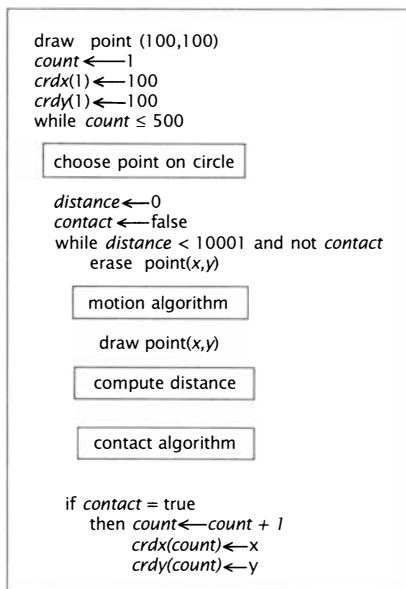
draw point (100,100)
*count* $\longleftarrow$ 1
*crdx*(1) $\longleftarrow$ 100
*crdy*(1) $\longleftarrow$ 100
while *count* $\leq$ 500

choose point on circle

*distance* $\longleftarrow$ 0
*contact* $\longleftarrow$ false
while *distance* < 10001 and not *contact*
erase point(*x*,*y*)

motion algorithm

draw point(*x*,*y*)

compute distance

contact algorithm

if *contact* = true
then *count* $\longleftarrow$ *count* + 1
*crdx(count)* $\longleftarrow$ x
*crdy(count)* $\longleftarrow$ y